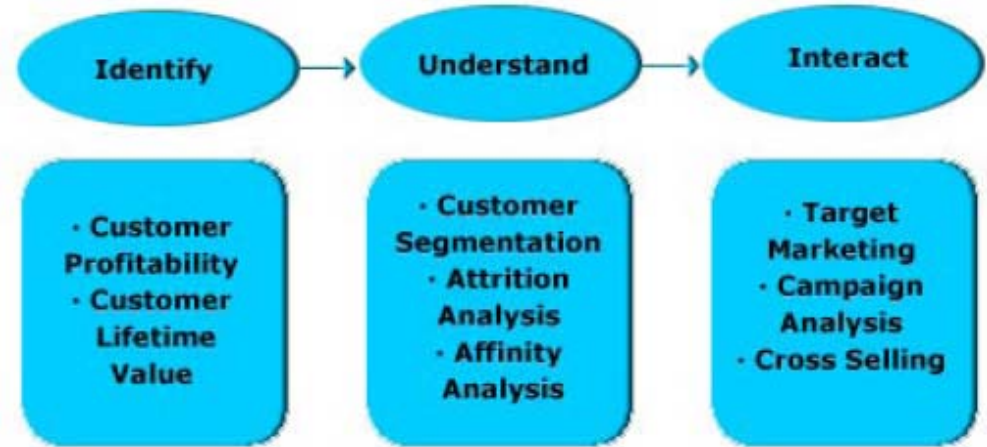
Identify

Understand

Interact

· Customer Profitability
· Customer Lifetime Value

· Customer Segmentation
· Attrition Analysis
· Affinity Analysis

· Target Marketing
· Campaign Analysis
· Cross Selling